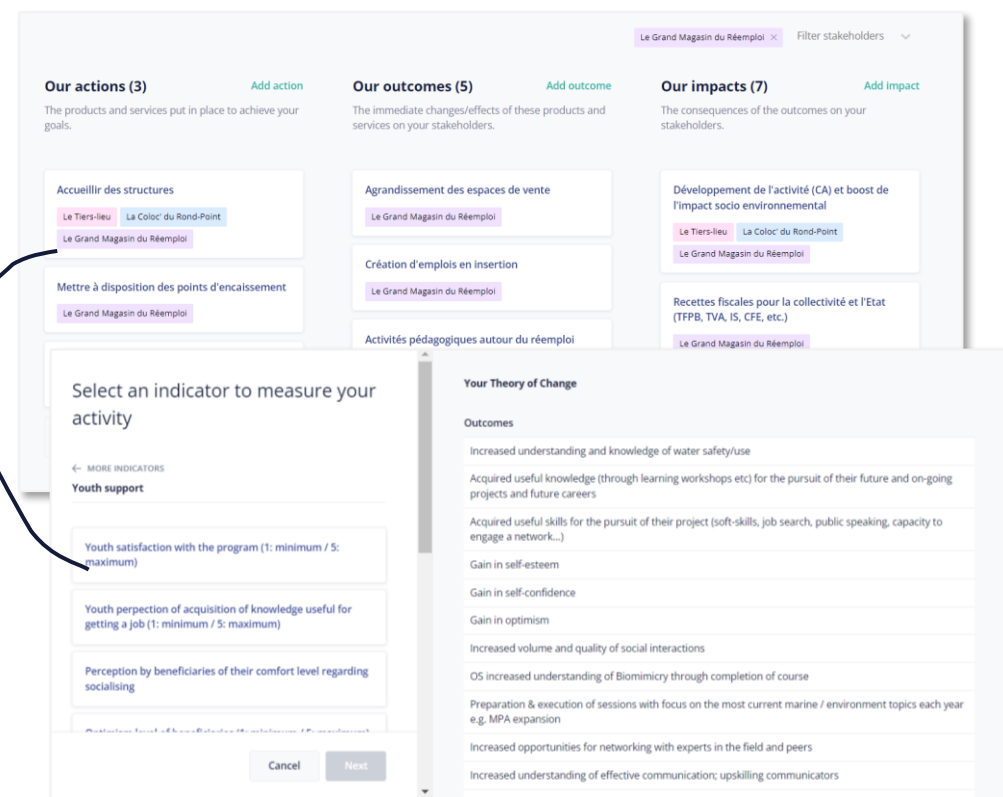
Le Grand Magasin du Réemploi ×   Filter stakeholders

Our actions (3)   Add action

The products and services put in place to achieve your goals.

Accueillir des structures
Le Tiers-lieu   La Coloc' du Rond-Point   Le Grand Magasin du Réemploi

Mettre à disposition des points d'encaissement
Le Grand Magasin du Réemploi

Our outcomes (5)   Add outcome

The immediate changes/effects of these products and services on your stakeholders.

Agrandissement des espaces de vente
Le Grand Magasin du Réemploi

Création d'emplois en insertion
Le Grand Magasin du Réemploi

Activités pédagogiques autour du réemploi

Our impacts (7)   Add impact

The consequences of the outcomes on your stakeholders.

Développement de l'activité (CA) et boost de l'impact socio environnemental
Le Tiers-lieu   La Coloc' du Rond-Point   Le Grand Magasin du Réemploi

Recettes fiscales pour la collectivité et l'Etat (TFPB, TVA, IS, CFE, etc.)
Le Grand Magasin du Réemploi

Select an indicator to measure your activity

← MORE INDICATORS
Youth support

Youth satisfaction with the program (1: minimum / 5: maximum)

Youth perception of acquisition of knowledge useful for getting a job (1: minimum / 5: maximum)

Perception by beneficiaries of their comfort level regarding socialising

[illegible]

Cancel   Next

Your Theory of Change

Outcomes

Increased understanding and knowledge of water safety/use

Acquired useful knowledge (through learning workshops etc) for the pursuit of their future and on-going projects and future careers

Acquired useful skills for the pursuit of their project (soft-skills, job search, public speaking, capacity to engage a network...)

Gain in self-esteem

Gain in self-confidence

Gain in optimism

Increased volume and quality of social interactions

OS increased understanding of Biomimicry through completion of course

Preparation & execution of sessions with focus on the most current marine / environment topics each year e.g. MPA expansion

Increased opportunities for networking with experts in the field and peers

Increased understanding of effective communication; upskilling communicators